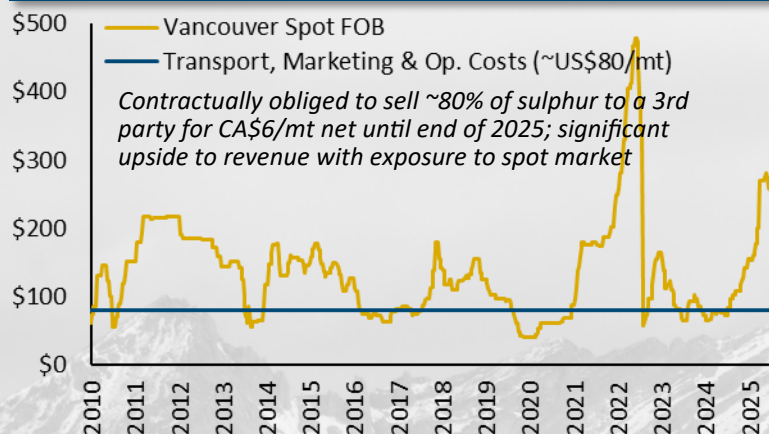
$500
$400
$300
$200
$100
$0

Vancouver Spot FOB
Transport, Marketing & Op. Costs (~US$80/mt)

Contractually obliged to sell ~80% of sulphur to a 3rd party for CA$6/mt net until end of 2025; significant upside to revenue with exposure to spot market

2010
2011
2012
2013
2014
2015
2016
2017
2018
2019
2020
2021
2022
2023
2024
2025